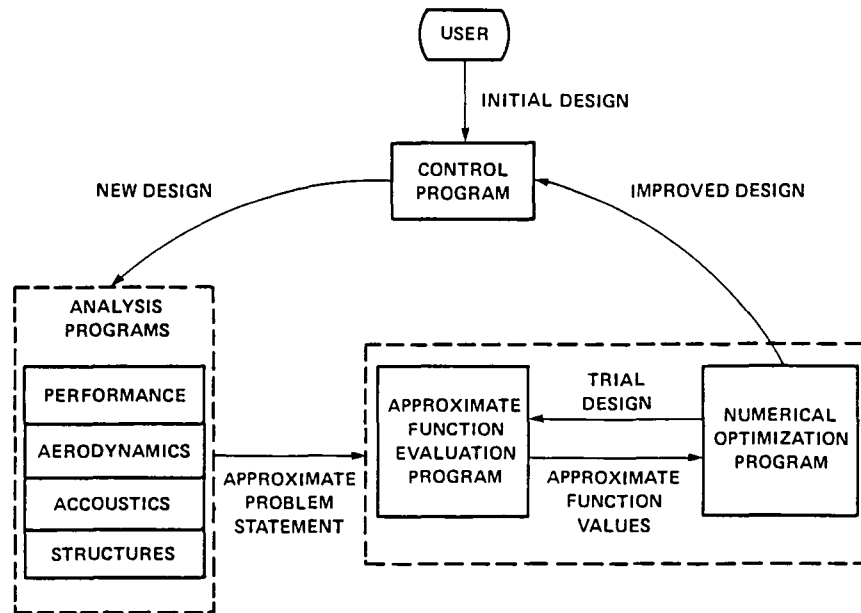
USER

INITIAL DESIGN

CONTROL PROGRAM

NEW DESIGN

IMPROVED DESIGN

ANALYSIS PROGRAMS

PERFORMANCE

AERODYNAMICS

ACCOUSTICS

STRUCTURES

APPROXIMATE PROBLEM STATEMENT

APPROXIMATE FUNCTION EVALUATION PROGRAM

TRIAL DESIGN

APPROXIMATE FUNCTION VALUES

NUMERICAL OPTIMIZATION PROGRAM